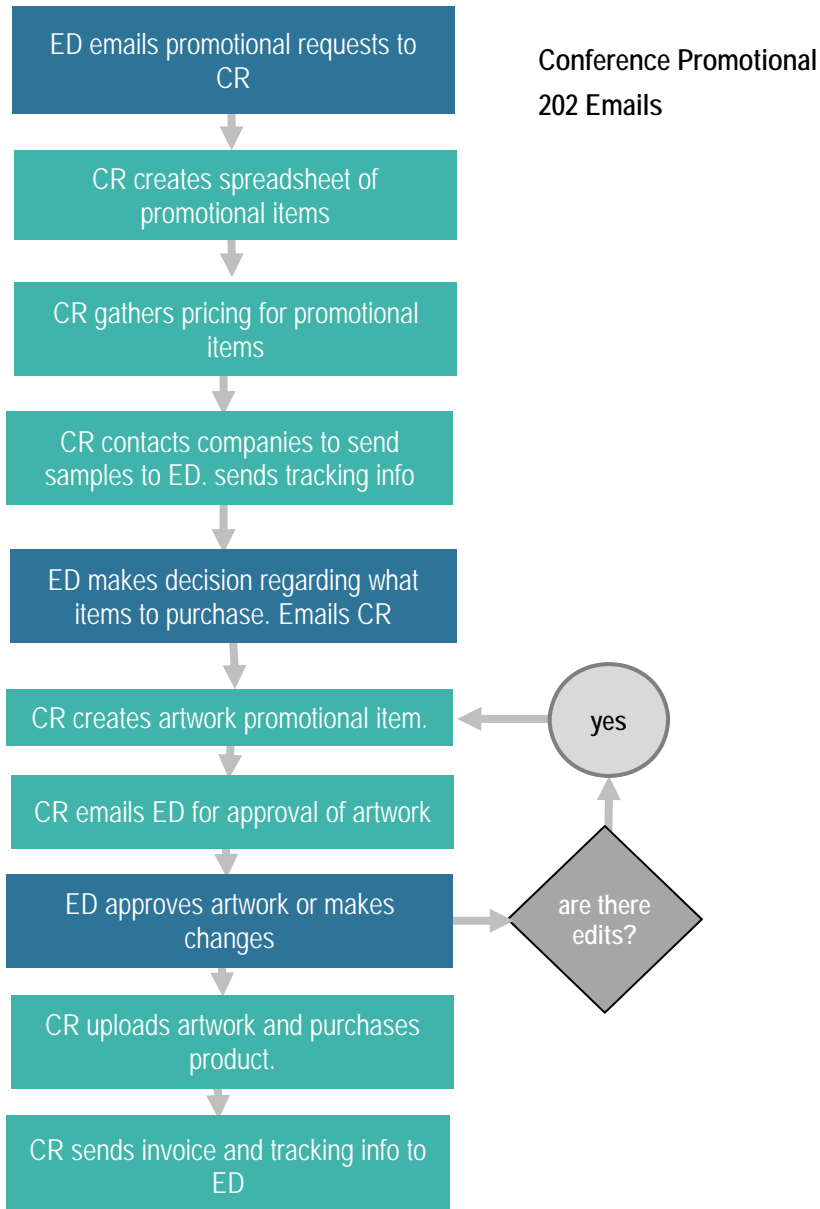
ED emails promotional requests to CR

CR creates spreadsheet of promotional items

CR gathers pricing for promotional items

CR contacts companies to send samples to ED. sends tracking info

ED makes decision regarding what items to purchase. Emails CR

CR creates artwork promotional item.

CR emails ED for approval of artwork

ED approves artwork or makes changes

CR uploads artwork and purchases product.

CR sends invoice and tracking info to ED

Conference Promotional
202 Emails

yes

are there edits?